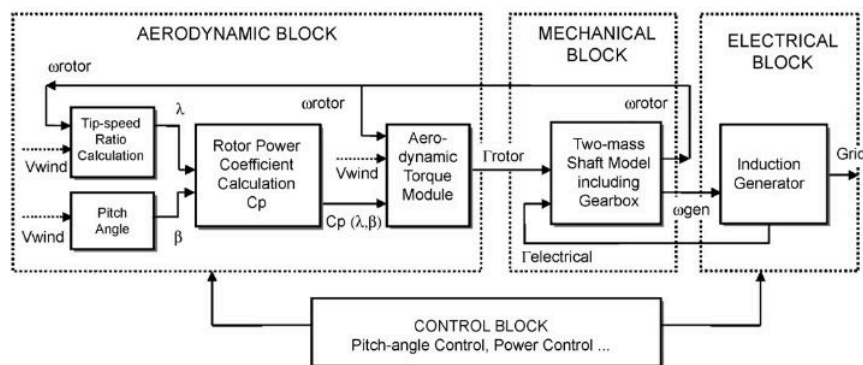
AERODYNAMIC BLOCK

MECHANICAL BLOCK

ELECTRICAL BLOCK

ωrotor

ωrotor

ωrotor

Tip-speed Ratio Calculation

λ

Rotor Power Coefficient Calculation Cp

Aero-dynamic Torque Module

Γrotor

Two-mass Shaft Model including Gearbox

Induction Generator

Grid

Vwind

Vwind

Pitch Angle

Vwind

β

Cp (λ,β)

ωgen

Γelectrical

CONTROL BLOCK
Pitch-angle Control, Power Control ...